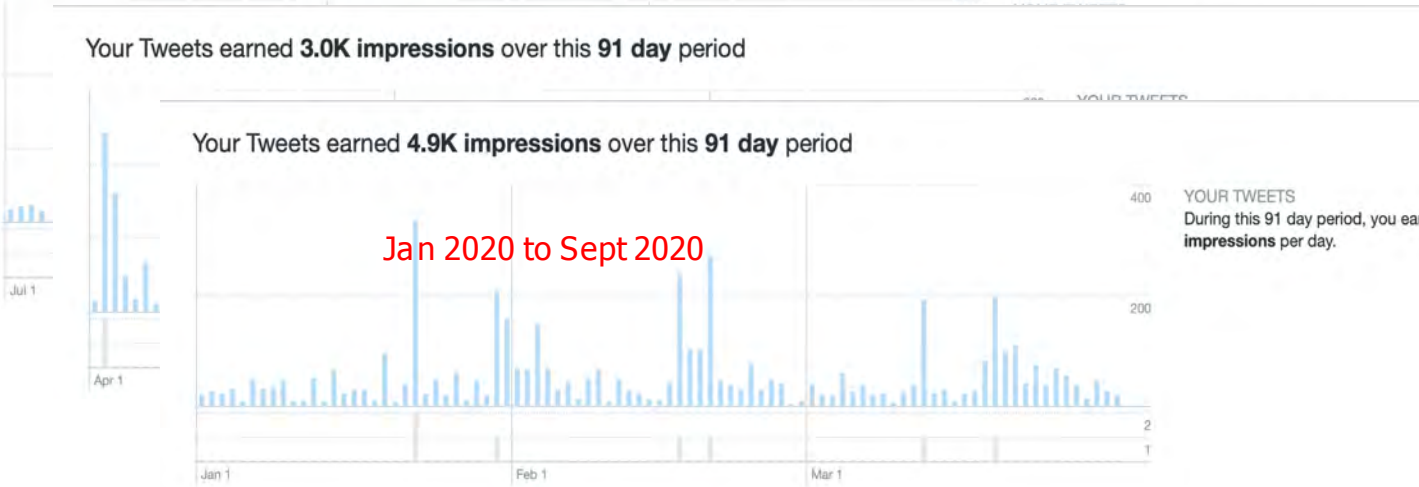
Your Tweets earned **3.0K impressions** over this **91 day** period

Jul 1

Apr 1

Your Tweets earned **4.9K impressions** over this **91 day** period

Jan 2020 to Sept 2020

400

200

2

1

Jan 1

Feb 1

Mar 1

YOUR TWEETS
During this 91 day period, you ea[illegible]
**impressions** per day.